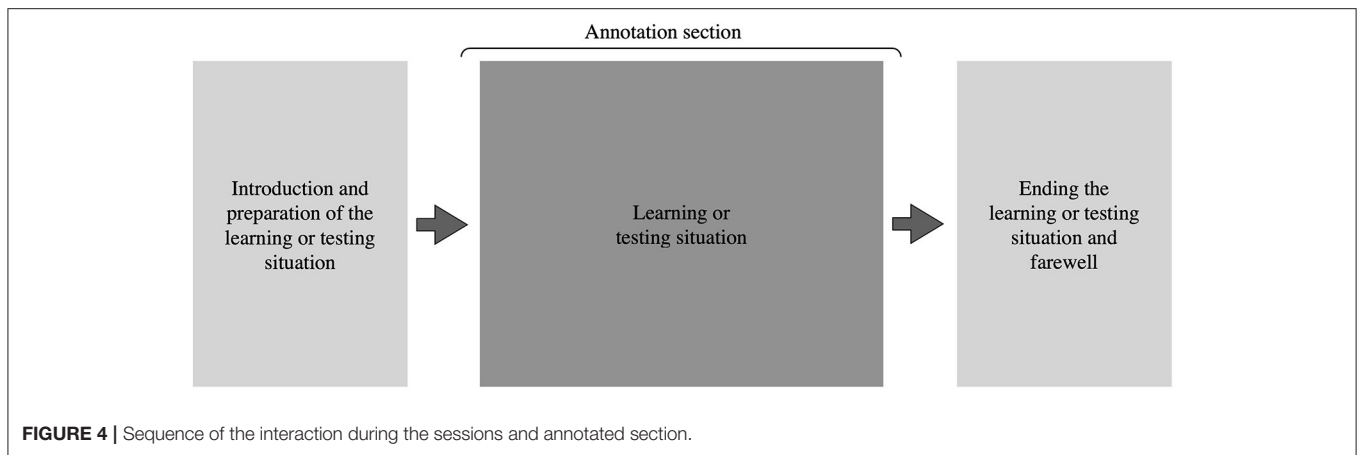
Annotation section

Introduction and preparation of the learning or testing situation

Learning or testing situation

Ending the learning or testing situation and farewell

FIGURE 4 | Sequence of the interaction during the sessions and annotated section.